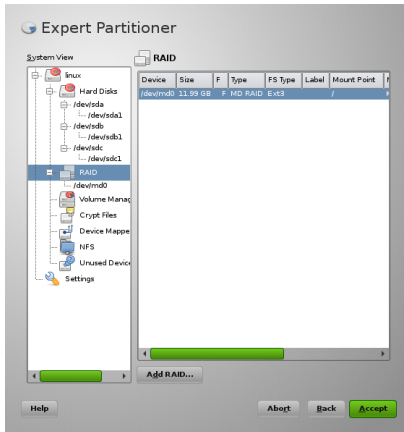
Expert Partitioner

System View

linux
Hard Disks
/dev/sda
/dev/sda1
/dev/sdb
/dev/sdb1
/dev/sdc
/dev/sdc1
RAID
/dev/md0
Volume Manag
Crypt Files
Device Mappe
NFS
Unused Device
Settings

RAID

| Device | Size | F | Type | FS Type | Label | Mount Point | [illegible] |
|---|---|---|---|---|---|---|---|
| /dev/md0 | 11.99 GB | F | MD RAID | Ext3 | | / | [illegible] |

Add RAID...

Help

Abort

Back

Accept